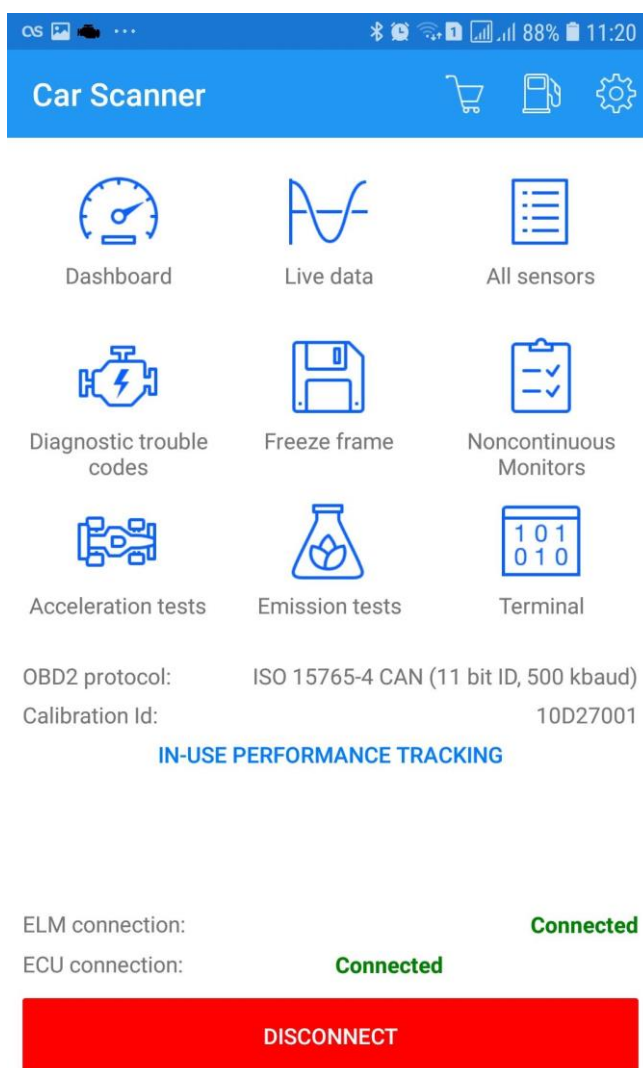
os ··· 88% 11:20

Car Scanner

Dashboard

Live data

All sensors

Diagnostic trouble codes

Freeze frame

Noncontinuous Monitors

Acceleration tests

Emission tests

101
010

Terminal

OBD2 protocol: ISO 15765-4 CAN (11 bit ID, 500 kbaud)

Calibration Id: 10D27001

IN-USE PERFORMANCE TRACKING

ELM connection: Connected

ECU connection: Connected

DISCONNECT